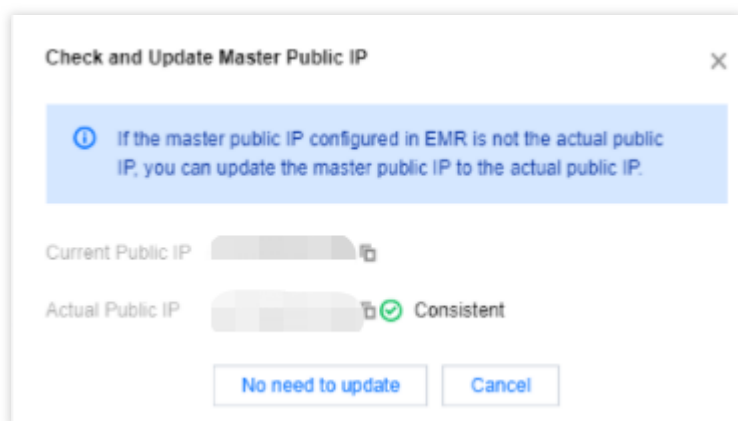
Check and Update Master Public IP

×

If the master public IP configured in EMR is not the actual public IP, you can update the master public IP to the actual public IP.

Current Public IP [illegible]

Actual Public IP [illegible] Consistent

No need to update

Cancel